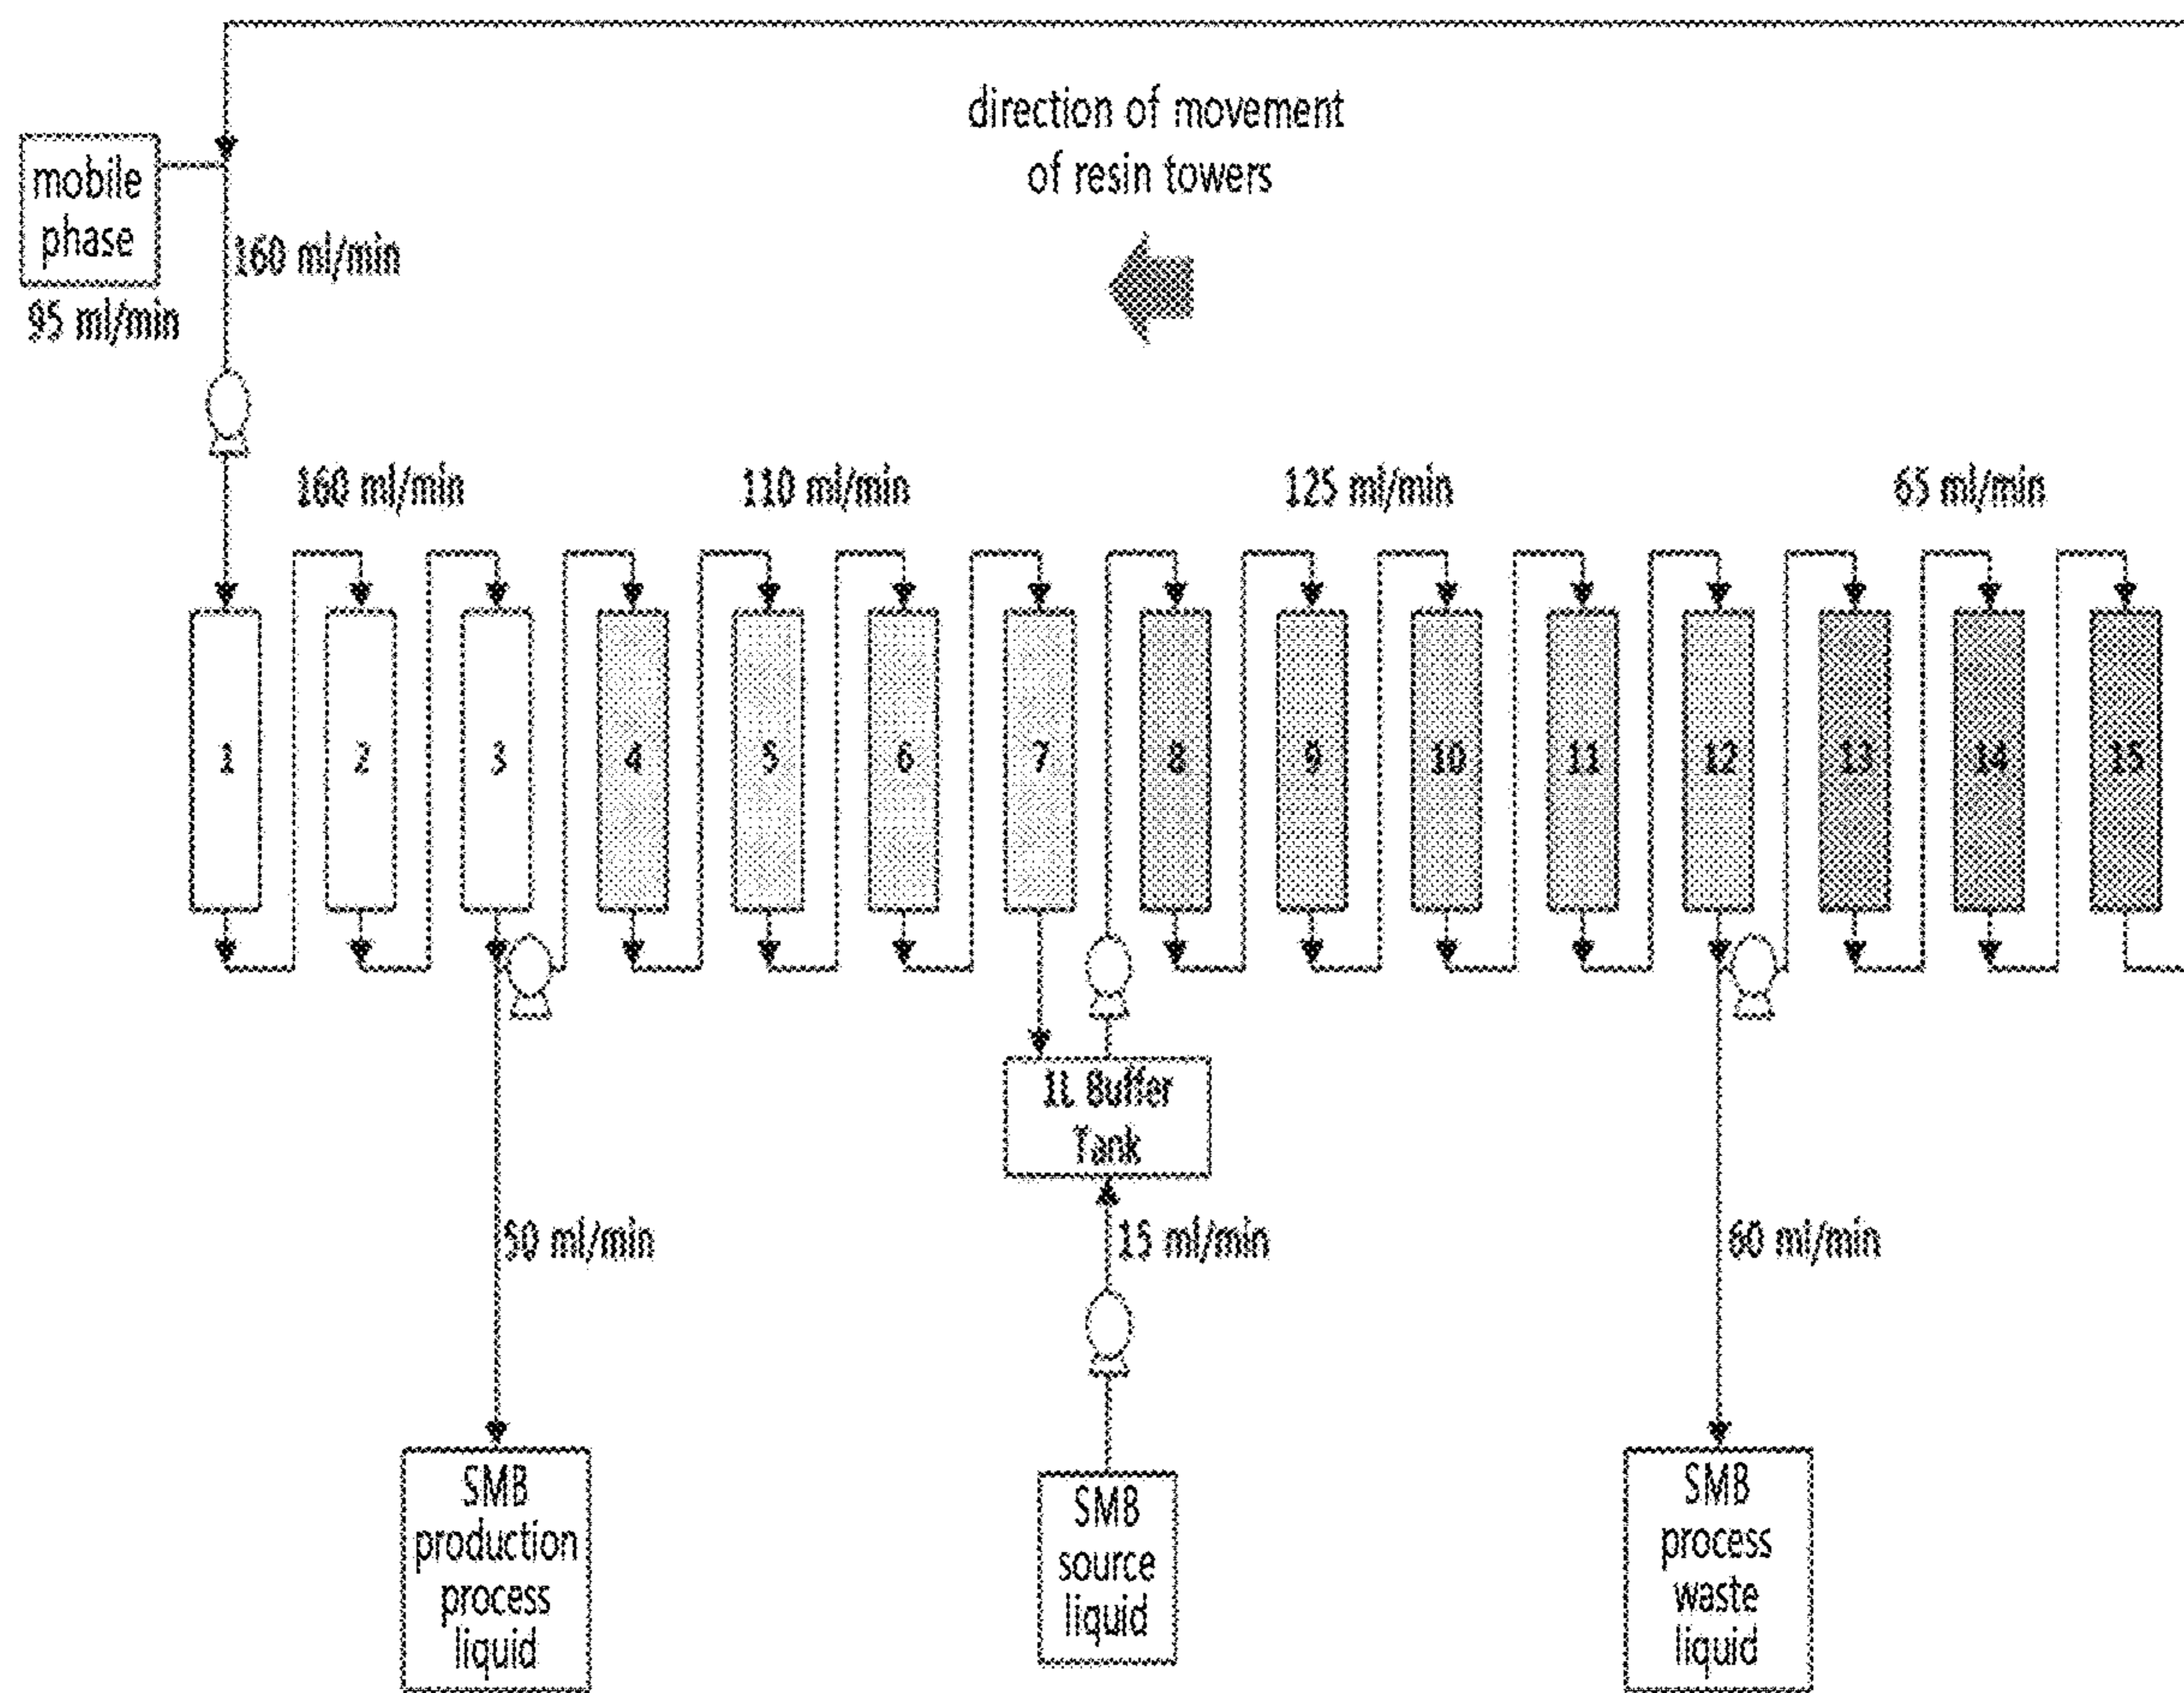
direction of movement of resin towers

mobile phase

95 ml/min

160 ml/min

160 ml/min

110 ml/min

125 ml/min

65 ml/min

1

2

3

4

5

6

7

8

9

10

11

12

13

14

15

1L Buffer Tank

50 ml/min

15 ml/min

60 ml/min

SMB production process liquid

SMB source liquid

SMB process waste liquid